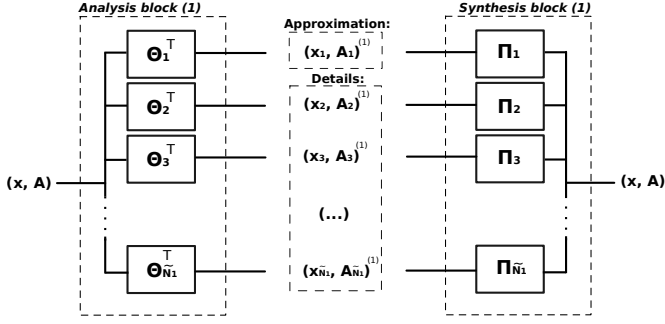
Analysis block (1)

Approximation:

Synthesis block (1)

$\Theta_1^T$

$(x_1, A_1)^{(1)}$

$\Pi_1$

Details:

$\Theta_2^T$

$(x_2, A_2)^{(1)}$

$\Pi_2$

$\Theta_3^T$

$(x_3, A_3)^{(1)}$

$\Pi_3$

(x, A)

(x, A)

(...)

$\Theta_{\tilde{N}_1}^T$

$(x_{\tilde{N}_1}, A_{\tilde{N}_1})^{(1)}$

$\Pi_{\tilde{N}_1}$